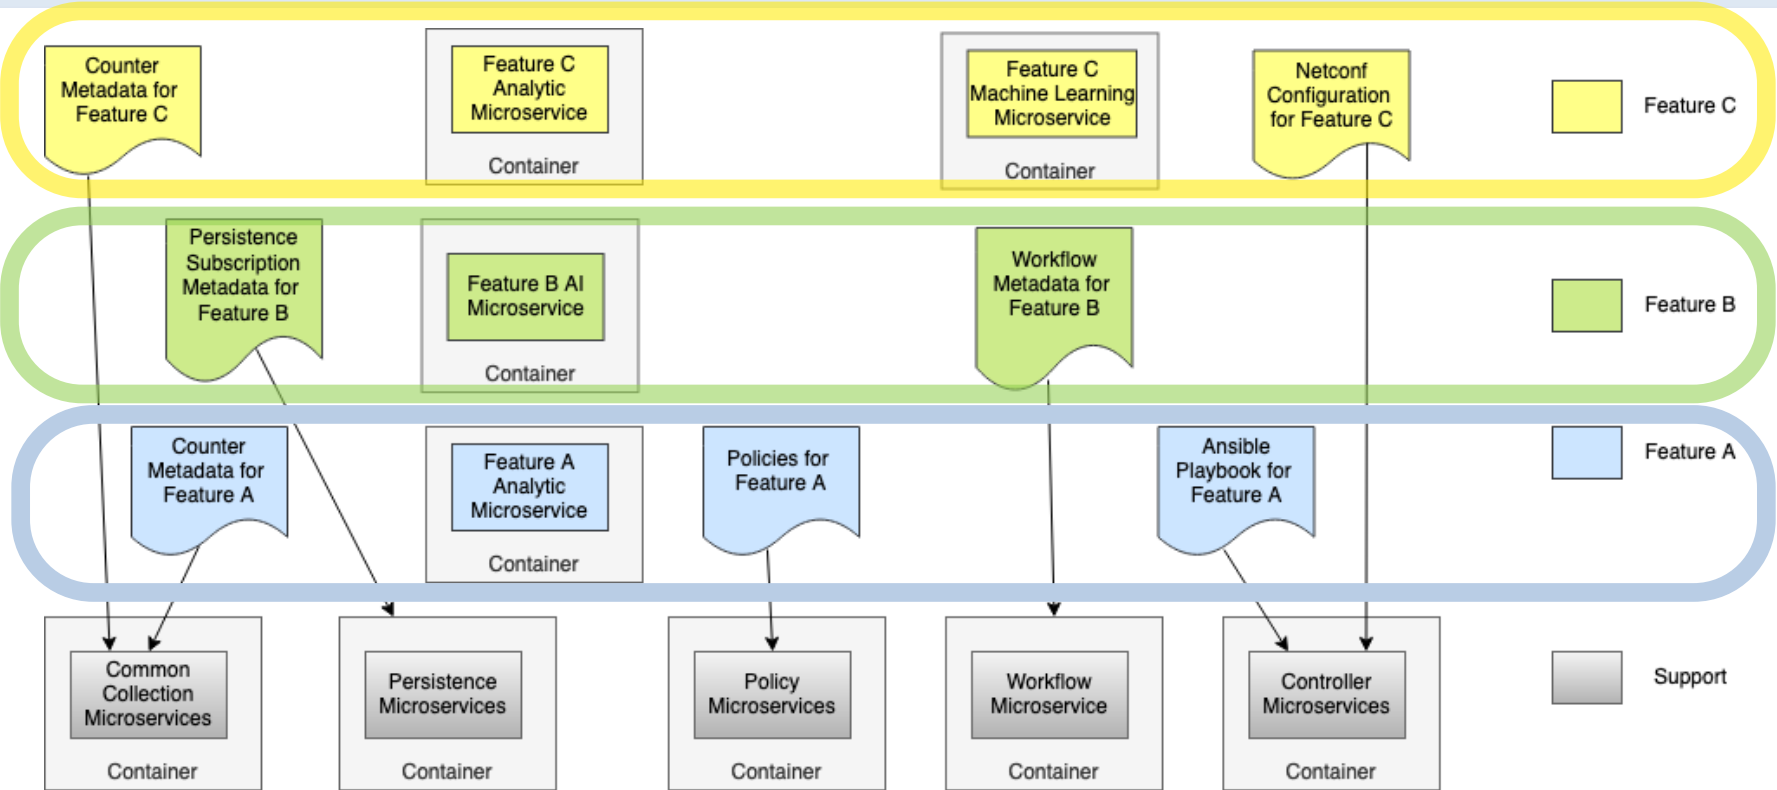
Counter Metadata for Feature C

Feature C Analytic Microservice

Container

Feature C Machine Learning Microservice

Container

Netconf Configuration for Feature C

Feature C

Persistence Subscription Metadata for Feature B

Feature B AI Microservice

Container

Workflow Metadata for Feature B

Feature B

Counter Metadata for Feature A

Feature A Analytic Microservice

Container

Policies for Feature A

Ansible Playbook for Feature A

Feature A

Common Collection Microservices

Container

Persistence Microservices

Container

Policy Microservices

Container

Workflow Microservice

Container

Controller Microservices

Container

Support